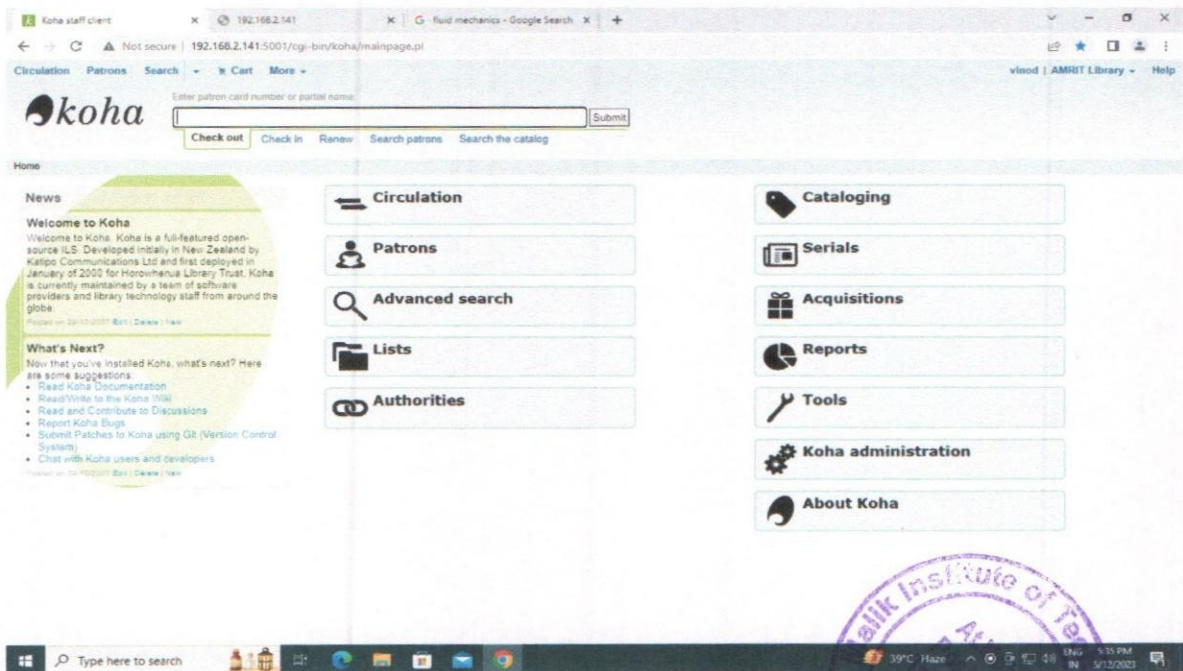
Koha staff client × 192.168.2.141 × G fluid mechanics - Google Search × +

Not secure | 192.168.2.141:5001/cgi-bin/koha/mainpage.pl

Circulation Patrons Search Cart More

vinod | AMRIT Library Help

koha

Enter patron card number or partial name:

Submit

Check out Check in Renew Search patrons Search the catalog

Home

News

Welcome to Koha

Welcome to Koha. Koha is a full-featured open-source ILS. Developed initially in New Zealand by Katipo Communications Ltd and first deployed in January of 2000 for Horowhenua Library Trust, Koha is currently maintained by a team of software providers and library technology staff from around the globe.

Posted on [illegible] Edit | Delete | New

What's Next?

Now that you've installed Koha, what's next? Here are some suggestions:

- Read Koha Documentation
- Read/Write to the Koha Wiki
- Read and Contribute to Discussions
- Report Koha Bugs
- Submit Patches to Koha using Git (Version Control System)
- Chat with Koha users and developers

Posted on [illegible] Edit | Delete | New

Circulation

Patrons

Advanced search

Lists

Authorities

Cataloging

Serials

Acquisitions

Reports

Tools

Koha administration

About Koha

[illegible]lik Institute of Te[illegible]

Type here to search

39°C Haze ENG IN 5:35 PM 5/12/2023